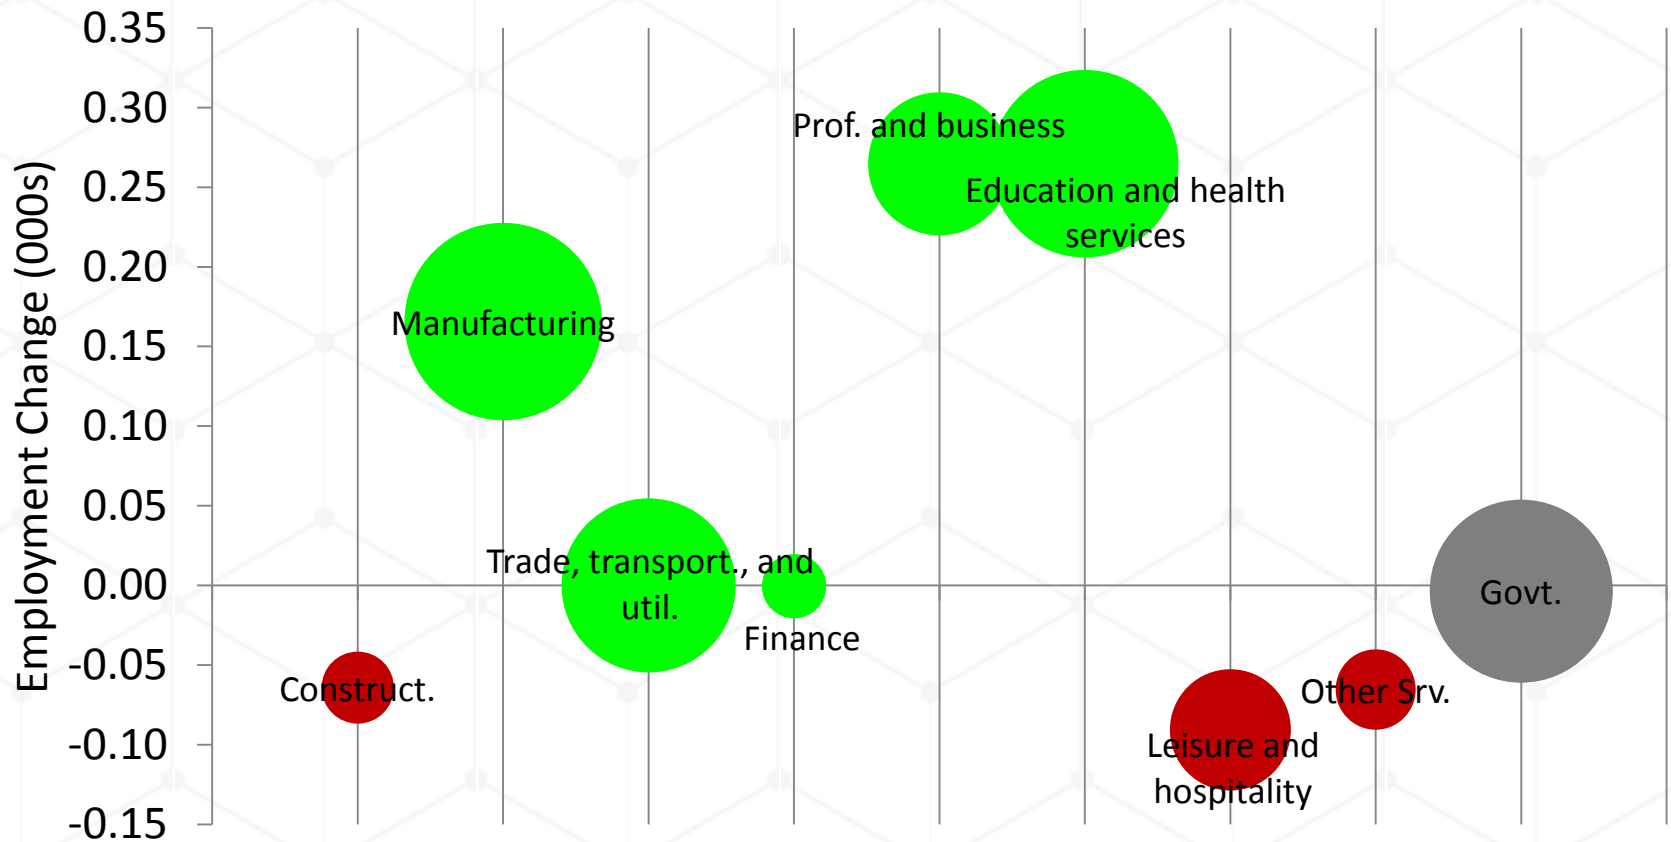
Employment Change (000s)

0.35
0.30
0.25
0.20
0.15
0.10
0.05
0.00
-0.05
-0.10
-0.15

Prof. and business

Education and health services

Manufacturing

Trade, transport., and util.

Finance

Govt.

Construct.

Other Srv.

Leisure and hospitality